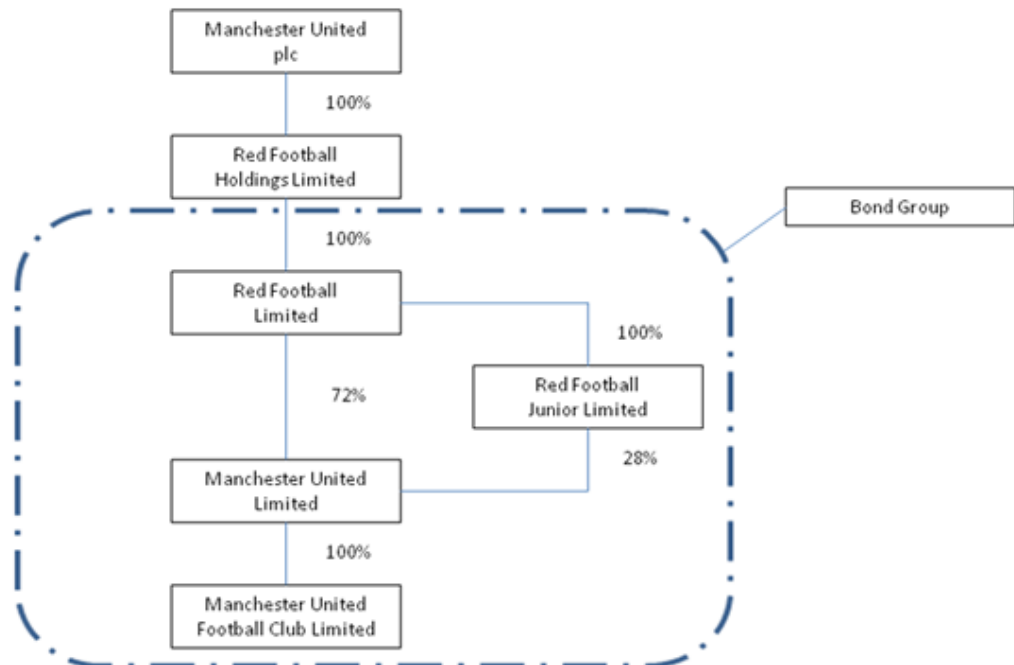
Manchester United plc

100%

Red Football Holdings Limited

Bond Group

100%

Red Football Limited

100%

72%

Red Football Junior Limited

28%

Manchester United Limited

100%

Manchester United Football Club Limited